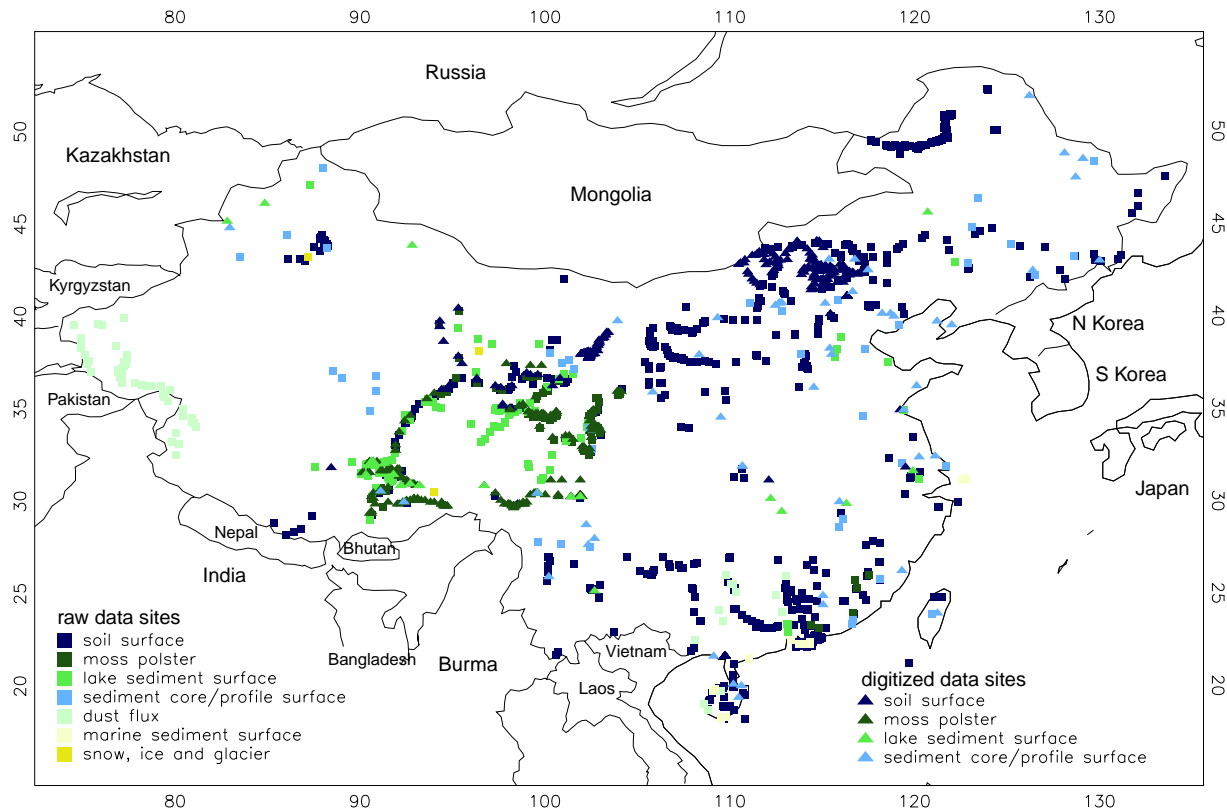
80 90 100 110 120 130

50 45 40 35 30 25 20

Russia

Kazakhstan

Mongolia

Kyrgyzstan

N Korea

S Korea

Pakistan

Japan

Nepal

Bhutan

India

Bangladesh

Burma

Vietnam

Laos

raw data sites
soil surface
moss polster
lake sediment surface
sediment core/profile surface
dust flux
marine sediment surface
snow, ice and glacier

digitized data sites
soil surface
moss polster
lake sediment surface
sediment core/profile surface

80 90 100 110 120 130

50 45 40 35 30 25 20